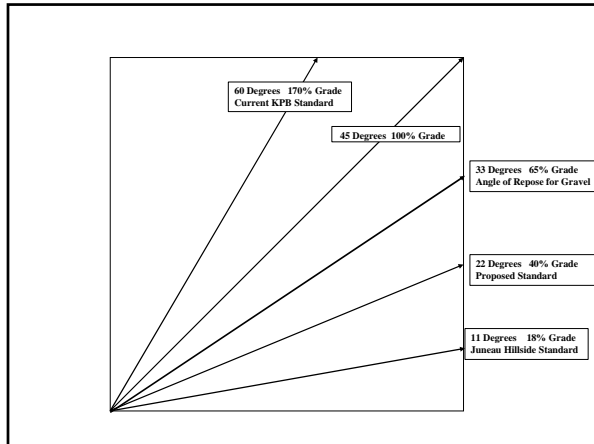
60 Degrees 170% Grade
Current KPB Standard

45 Degrees 100% Grade

33 Degrees 65% Grade
Angle of Repose for Gravel

22 Degrees 40% Grade
Proposed Standard

11 Degrees 18% Grade
Juneau Hillside Standard